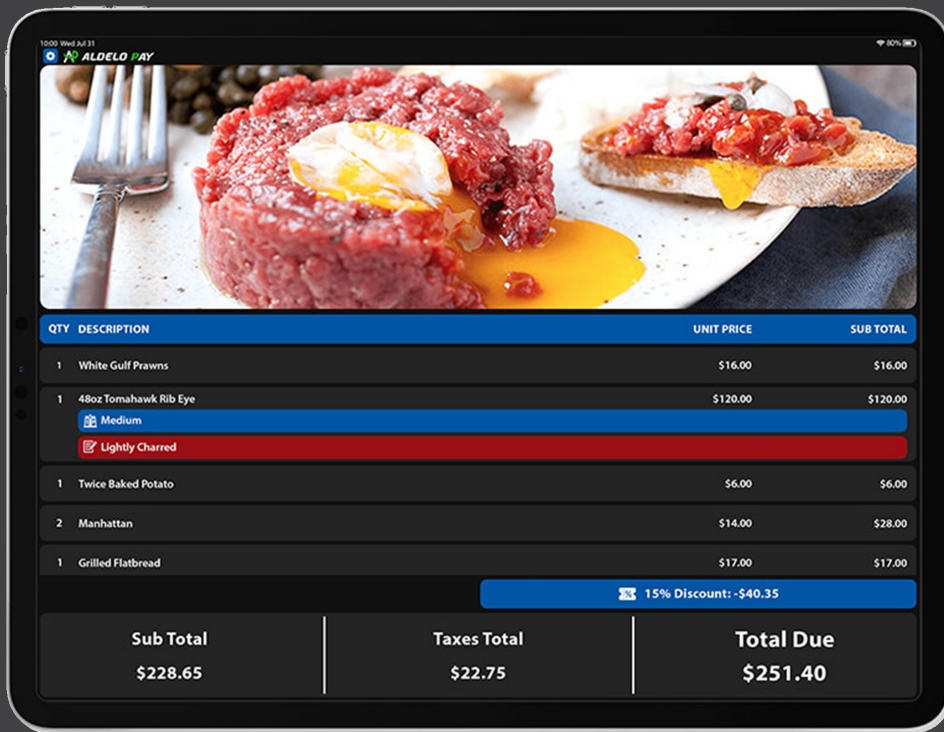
10:00 Wed Jul 31

80%

ALDELO PAY

| QTY | DESCRIPTION | UNIT PRICE | SUB TOTAL |
|---|---|---|---|
| 1 | White Gulf Prawns | \$16.00 | \$16.00 |
| 1 | 48oz Tomahawk Rib Eye | \$120.00 | \$120.00 |
| | Medium | | |
| | Lightly Charred | | |
| 1 | Twice Baked Potato | \$6.00 | \$6.00 |
| 2 | Manhattan | \$14.00 | \$28.00 |
| 1 | Grilled Flatbread | \$17.00 | \$17.00 |

15% Discount: -\$40.35

Sub Total
\$228.65

Taxes Total
\$22.75

Total Due
\$251.40